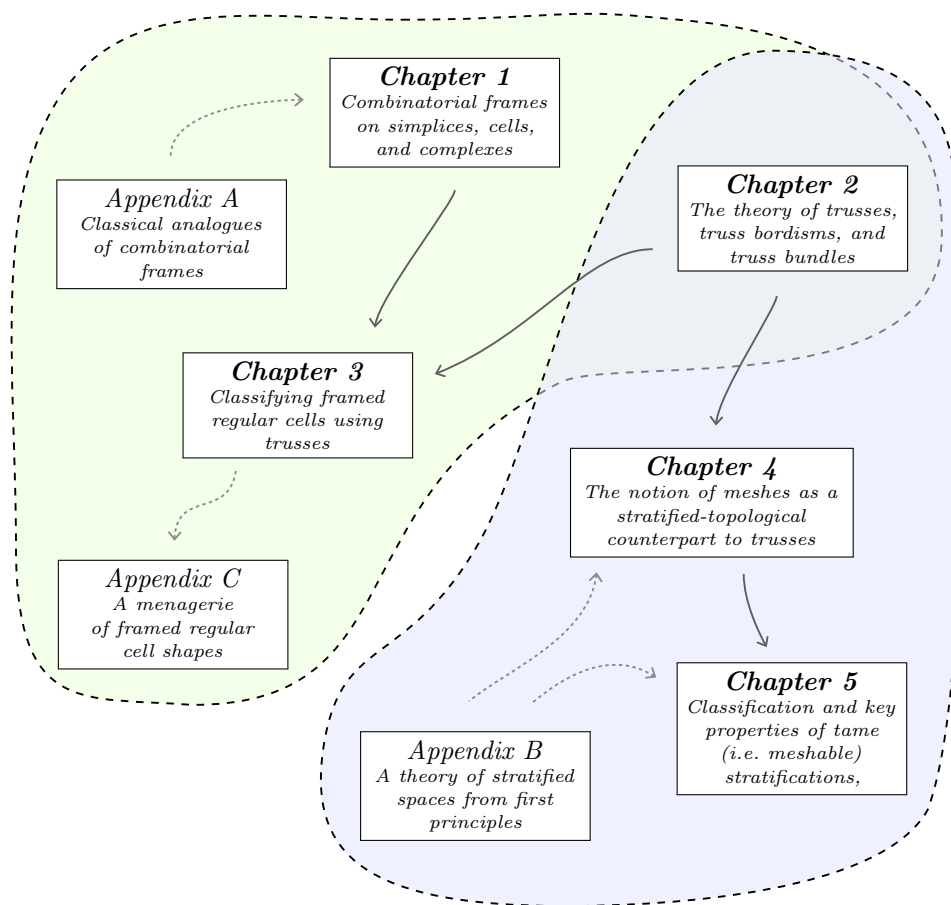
Chapter 1
Combinatorial frames on simplices, cells, and complexes

Appendix A
Classical analogues of combinatorial frames

Chapter 2
The theory of trusses, truss bordisms, and truss bundles

Chapter 3
Classifying framed regular cells using trusses

Chapter 4
The notion of meshes as a stratified-topological counterpart to trusses

Appendix C
A menagerie of framed regular cell shapes

Chapter 5
Classification and key properties of tame (i.e. meshable) stratifications,

Appendix B
A theory of stratified spaces from first principles